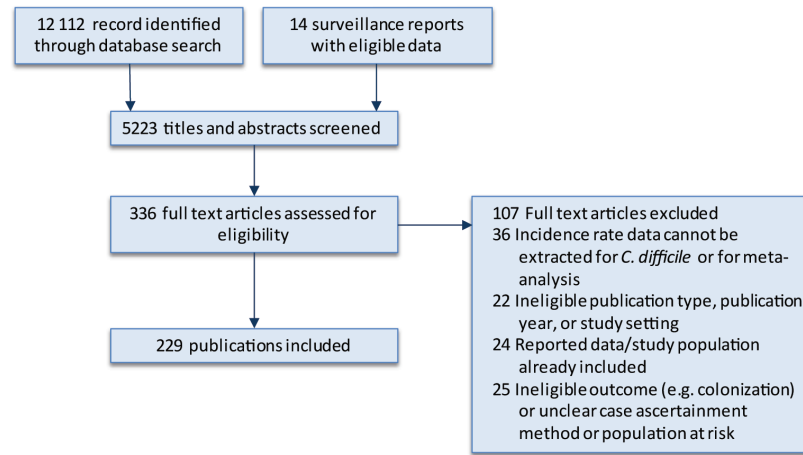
12 112 record identified through database search

14 surveillance reports with eligible data

5223 titles and abstracts screened

336 full text articles assessed for eligibility

107 Full text articles excluded
36 Incidence rate data cannot be extracted for *C. difficile* or for meta-analysis
22 Ineligible publication type, publication year, or study setting
24 Reported data/study population already included
25 Ineligible outcome (e.g. colonization) or unclear case ascertainment method or population at risk

229 publications included